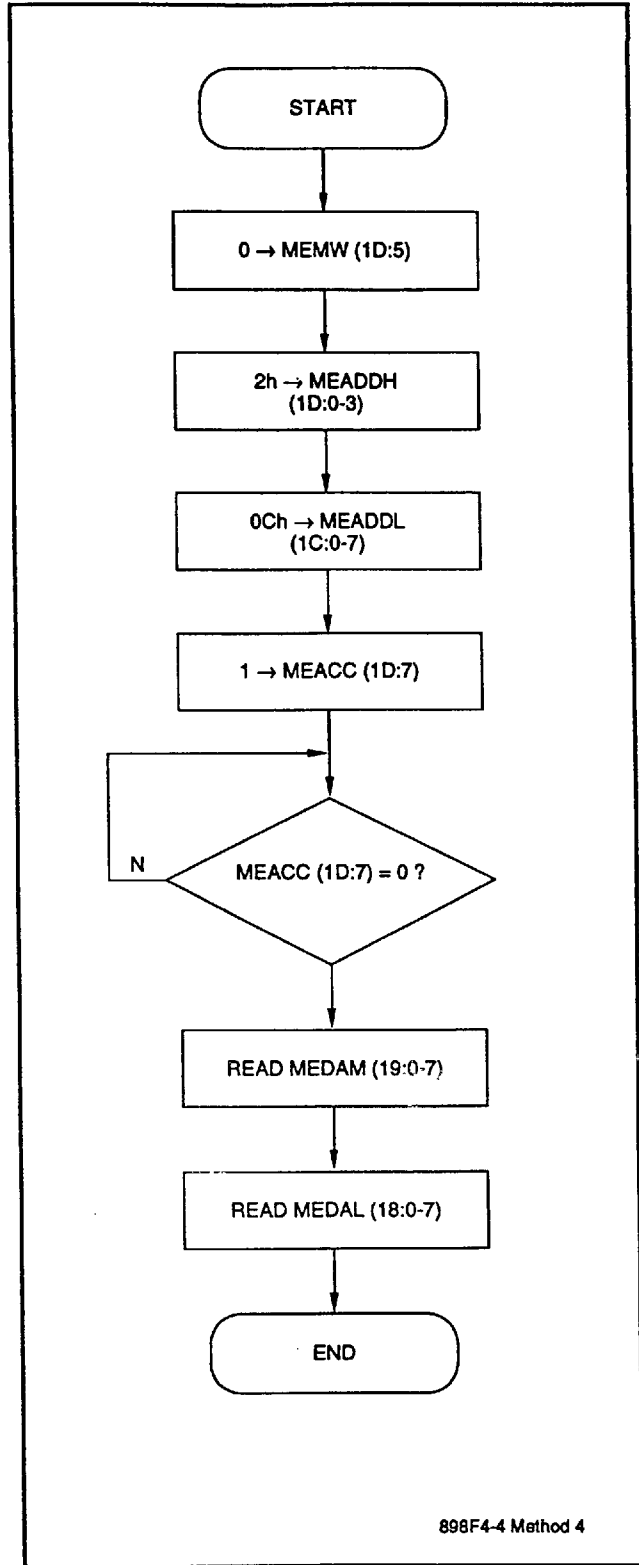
START

0 $\rightarrow$ MEMW (1D:5)

2h $\rightarrow$ MEADDH (1D:0-3)

0Ch $\rightarrow$ MEADDL (1C:0-7)

1 $\rightarrow$ MEACC (1D:7)

N

MEACC (1D:7) = 0 ?

READ MEDAM (19:0-7)

READ MEDAL (18:0-7)

END

898F4-4 Method 4